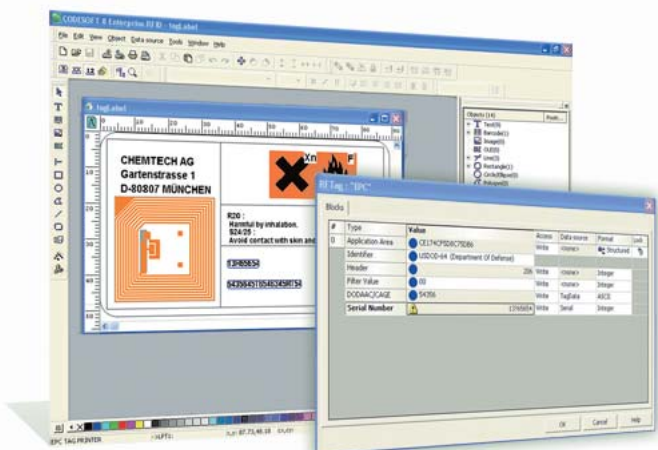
CODESOFT 8 Enterprise RFID - tagLabel

File Edit View Object Data source Tools Window Help

tagLabel

CHEMTECH AG
Gartenstrasse 1
D-80807 MÜNCHEN

Xn F

R20 :
Harmful by inhalation.
S24/25 :
Avoid contact with skin and

13HB6654

6435645T65463459RT54

Objects (12)
Text(6)
Barcode(1)
Image(0)
OLE(0)
Line(3)
Rectangle(1)
Circle/Ellipse(0)
Polygon(0)

RF Tag : "EPC"

Blocks

| # | Type | Value | | Access | Data source | Format | Lock |
|---|---|---|---|---|---|---|---|
| 0 | Application Area | CE174CF5D8C75D86 | | Write | <none> | Structured | |
| | Identifier | USDOD-64 (Department Of Defense) | | | | | |
| | Header | | 206 | Write | <none> | Integer | |
| | Filter Value | 00 | | Write | <none> | Integer | |
| | DODAAC/CAGE | 5K356 | | Write | TagData | ASCII | |
| | Serial Number | | 1376564 | Write | Serial | Integer | |

OK Cancel Help

EPC TAG PRINTER